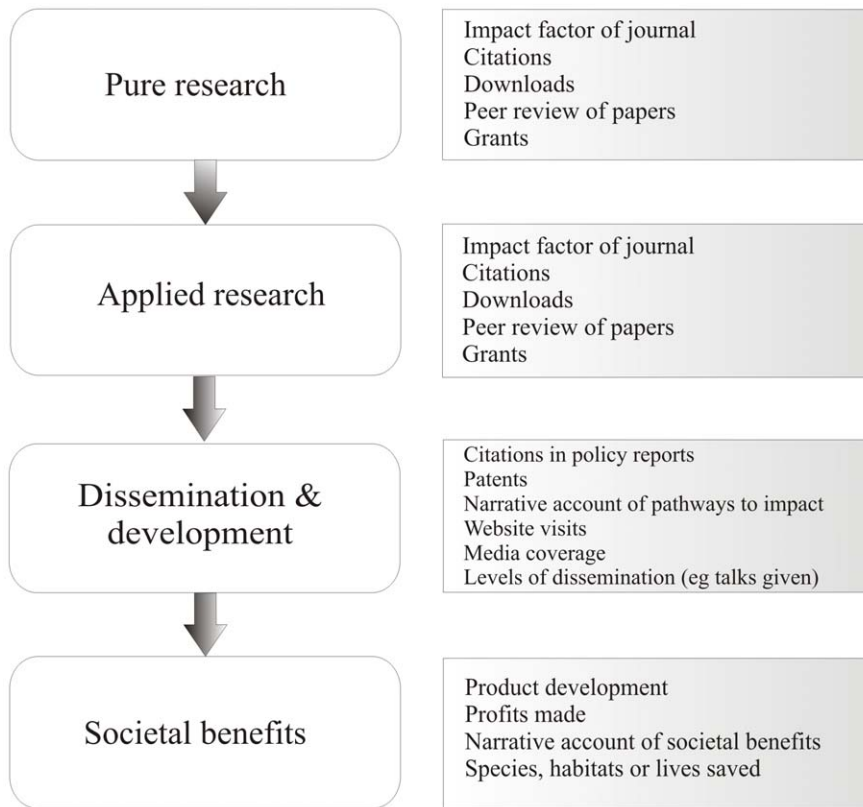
Pure research

Impact factor of journal
Citations
Downloads
Peer review of papers
Grants

Applied research

Impact factor of journal
Citations
Downloads
Peer review of papers
Grants

Dissemination & development

Citations in policy reports
Patents
Narrative account of pathways to impact
Website visits
Media coverage
Levels of dissemination (eg talks given)

Societal benefits

Product development
Profits made
Narrative account of societal benefits
Species, habitats or lives saved